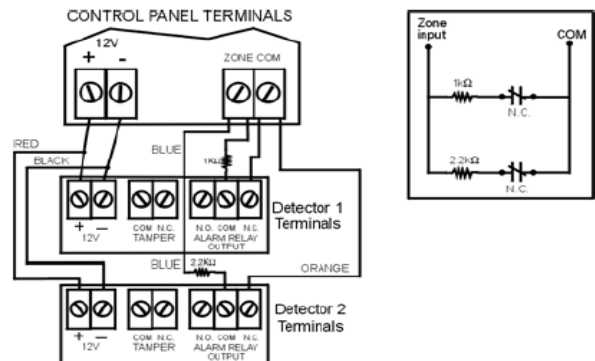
CONTROL PANEL TERMINALS

12V
+ -

ZONE COM

RED
BLACK
BLUE
1kΩ

+ -
12V
COM N.C.
TAMPER
N.O. COM N.C.
ALARM RELAY OUTPUT
Detector 1 Terminals

BLUE
2.2kΩ
ORANGE

+ -
12V
COM N.C.
TAMPER
N.O. COM N.C.
ALARM RELAY OUTPUT
Detector 2 Terminals

Zone input
COM
1kΩ
N.C.
2.2kΩ
N.C.